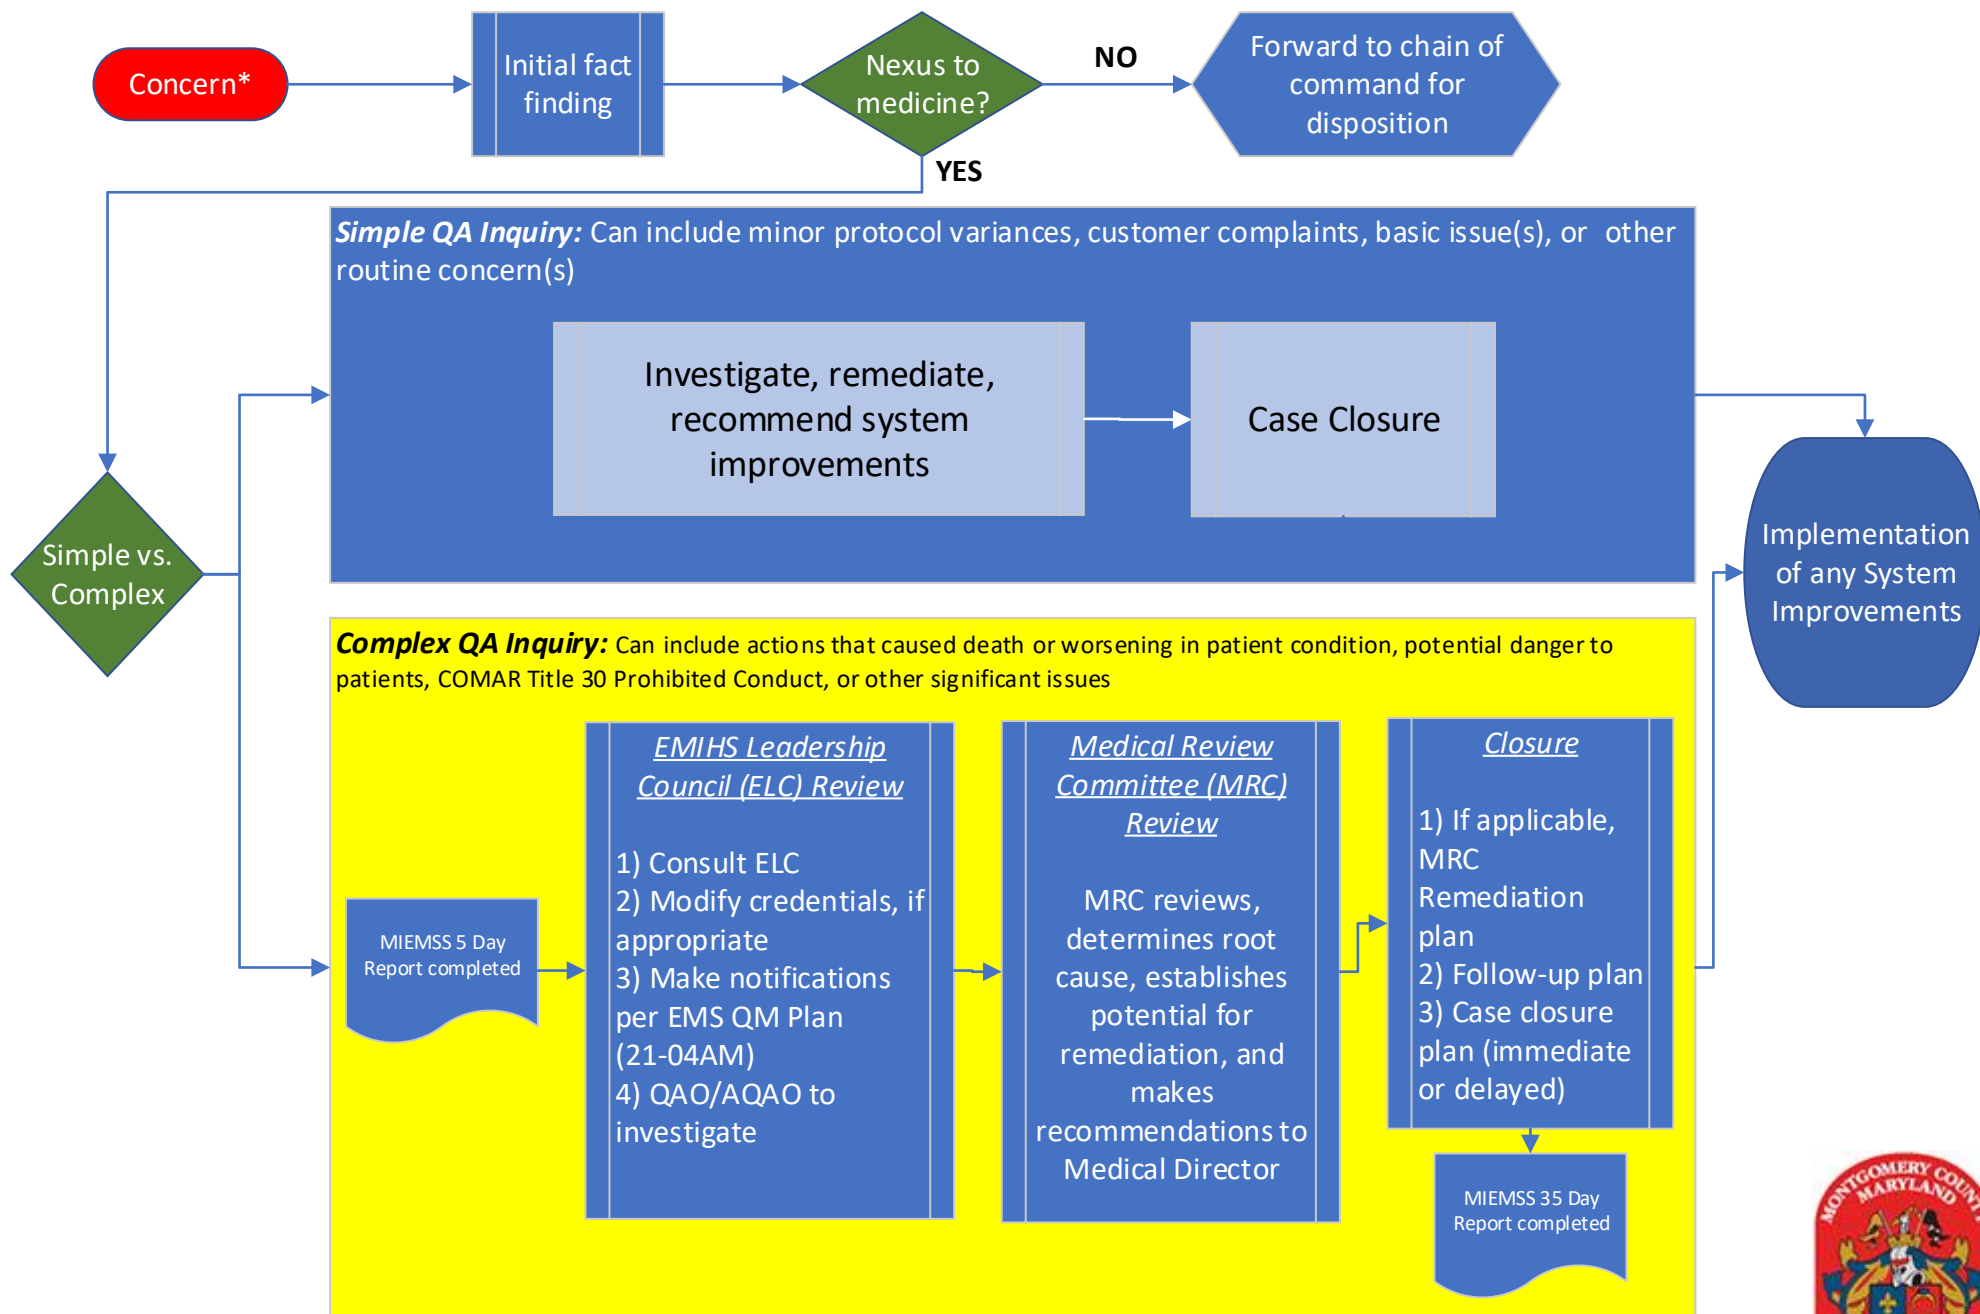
Concern*

Initial fact finding

Nexus to medicine?

NO

Forward to chain of command for disposition

YES

Simple vs. Complex

***Simple QA Inquiry:*** Can include minor protocol variances, customer complaints, basic issue(s), or other routine concern(s)

Investigate, remediate, recommend system improvements

Case Closure

Implementation of any System Improvements

***Complex QA Inquiry:*** Can include actions that caused death or worsening in patient condition, potential danger to patients, COMAR Title 30 Prohibited Conduct, or other significant issues

MIEMSS 5 Day Report completed

EMIHS Leadership Council (ELC) Review

1) Consult ELC
2) Modify credentials, if appropriate
3) Make notifications per EMS QM Plan (21-04AM)
4) QAO/AQAO to investigate

Medical Review Committee (MRC) Review

MRC reviews, determines root cause, establishes potential for remediation, and makes recommendations to Medical Director

Closure

1) If applicable, MRC Remediation plan
2) Follow-up plan
3) Case closure plan (immediate or delayed)

MIEMSS 35 Day Report completed

MONTGOMERY COUNTY MARYLAND